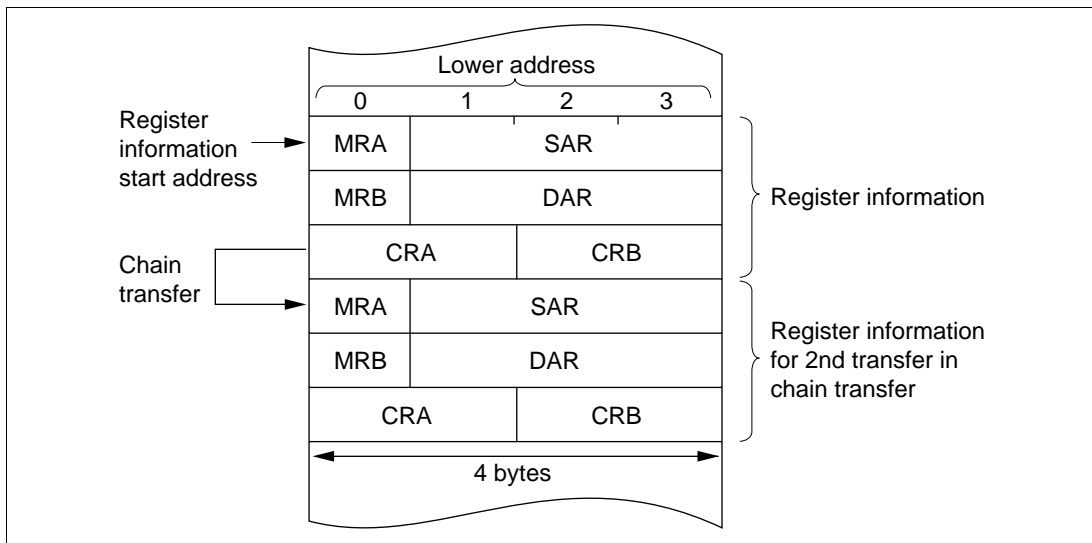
Lower address

| 0 | 1 | 2 | 3 |
|---|---|---|---|
| MRA | SAR | | |
| MRB | DAR | | |
| CRA | | CRB | |
| MRA | SAR | | |
| MRB | DAR | | |
| CRA | | CRB | |

Register information start address

Chain transfer

Register information

Register information for 2nd transfer in chain transfer

4 bytes